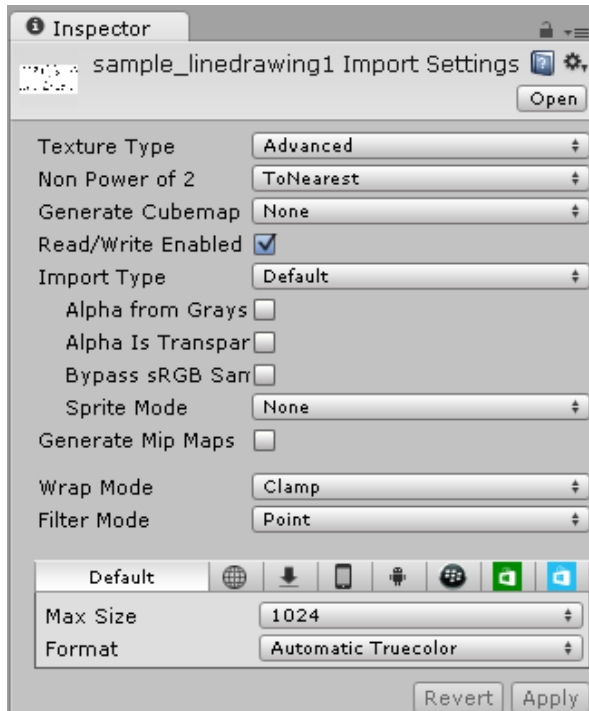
Inspector

sample_linedrawing1 Import Settings

Open

Texture Type Advanced

Non Power of 2 ToNearest

Generate Cubemap None

Read/Write Enabled

Import Type Default

Alpha from Grays

Alpha Is Transpar

Bypass sRGB Sam

Sprite Mode None

Generate Mip Maps

Wrap Mode Clamp

Filter Mode Point

Default

Max Size 1024

Format Automatic Truecolor

Revert Apply